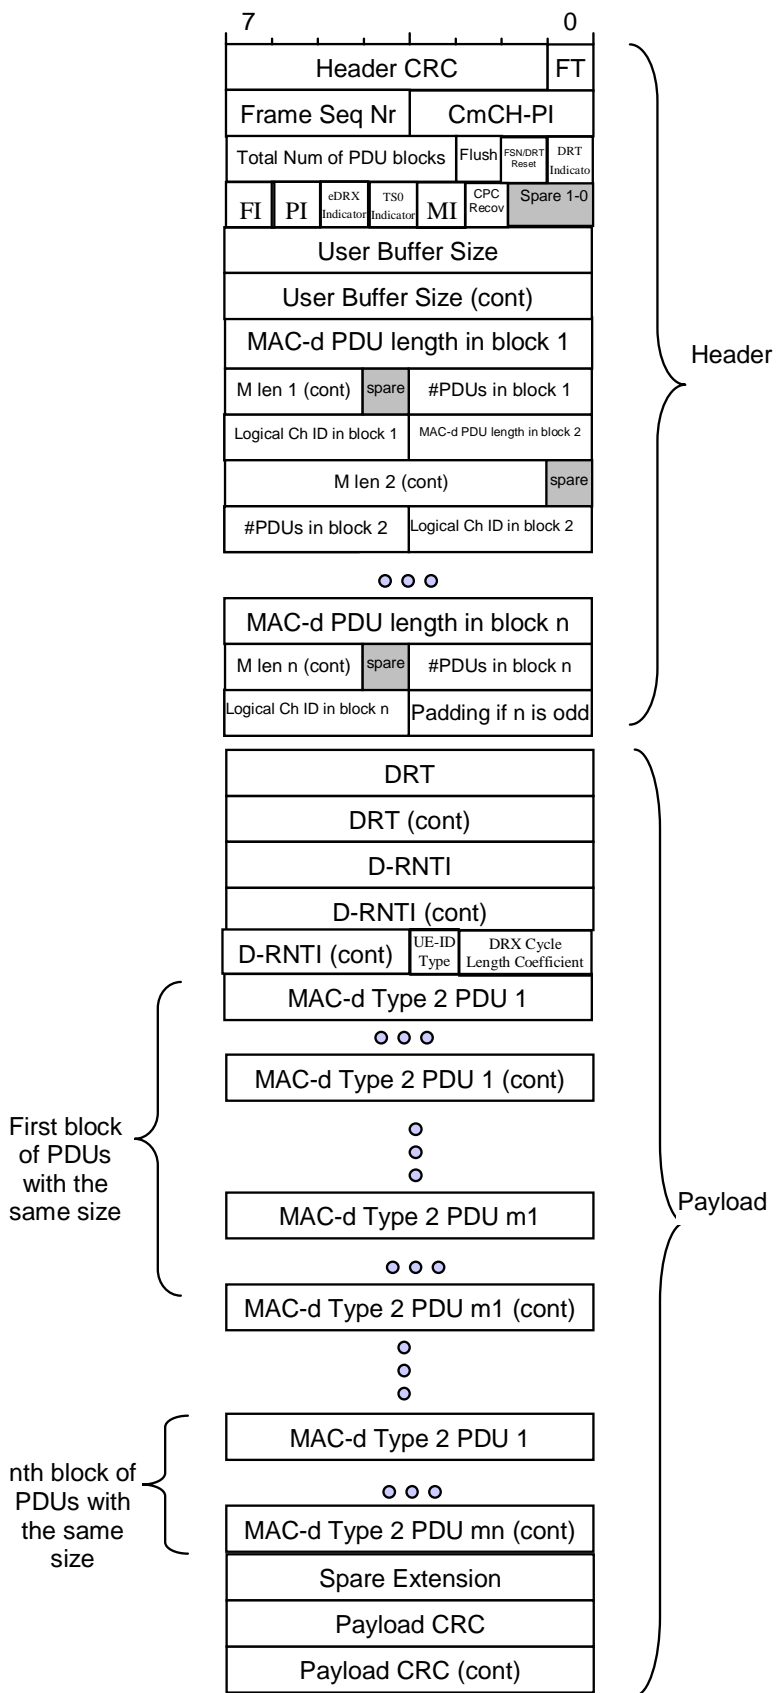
7 0

Header CRC | FT

Frame Seq Nr | CmCH-PI

Total Num of PDU blocks | Flush | FSN/DRT Reset | DRT Indicato

FI | PI | eDRX Indicator | TS0 Indicator | MI | CPC Recov | Spare 1-0

User Buffer Size

User Buffer Size (cont)

MAC-d PDU length in block 1

M len 1 (cont) | spare | #PDUs in block 1

Logical Ch ID in block 1 | MAC-d PDU length in block 2

M len 2 (cont) | spare

#PDUs in block 2 | Logical Ch ID in block 2

MAC-d PDU length in block n

M len n (cont) | spare | #PDUs in block n

Logical Ch ID in block n | Padding if n is odd

Header

DRT

DRT (cont)

D-RNTI

D-RNTI (cont)

D-RNTI (cont) | UE-ID Type | DRX Cycle Length Coefficient

MAC-d Type 2 PDU 1

MAC-d Type 2 PDU 1 (cont)

First block of PDUs with the same size

MAC-d Type 2 PDU m1

Payload

MAC-d Type 2 PDU m1 (cont)

MAC-d Type 2 PDU 1

nth block of PDUs with the same size

MAC-d Type 2 PDU mn (cont)

Spare Extension

Payload CRC

Payload CRC (cont)